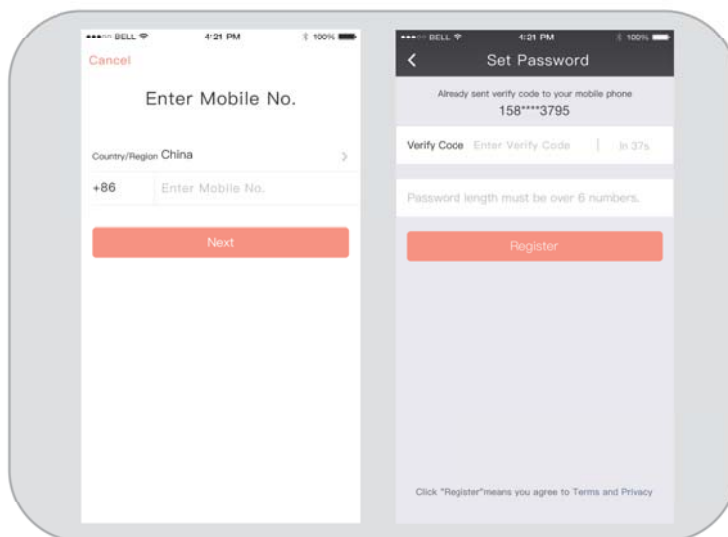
BELL 4:21 PM 100%

Cancel

Enter Mobile No.

Country/Region China

+86 Enter Mobile No.

Next

BELL 4:21 PM 100%

Set Password

Already sent verify code to your mobile phone
158****3795

Verify Coce Enter Verify Code | In 37s

Password length must be over 6 numbers.

Register

Click "Register"means you agree to Terms and Privacy